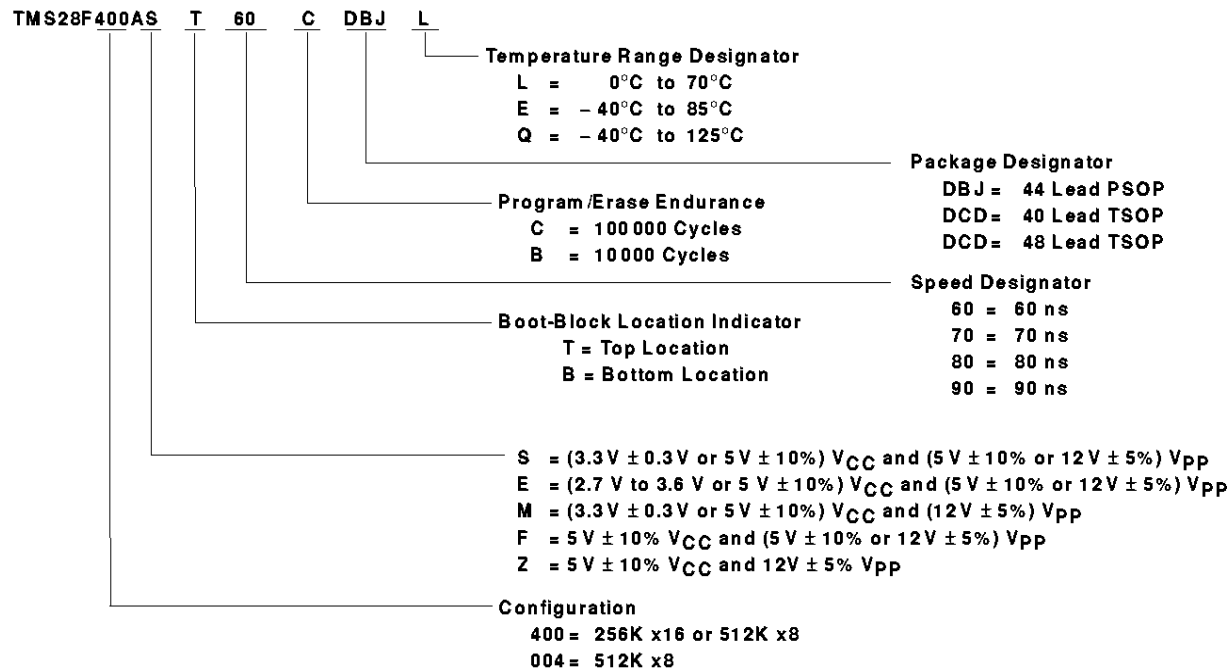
TMS28F400AS T 60 C DBJ L

Temperature Range Designator
L = 0°C to 70°C
E = – 40°C to 85°C
Q = – 40°C to 125°C

Package Designator
DBJ = 44 Lead PSOP
DCD = 40 Lead TSOP
DCD = 48 Lead TSOP

Program/Erase Endurance
C = 100 000 Cycles
B = 10 000 Cycles

Speed Designator
60 = 60 ns
70 = 70 ns
80 = 80 ns
90 = 90 ns

Boot-Block Location Indicator
T = Top Location
B = Bottom Location

S = (3.3 V ± 0.3 V or 5 V ± 10%) $V_{CC}$ and (5 V ± 10% or 12 V ± 5%) $V_{PP}$
E = (2.7 V to 3.6 V or 5 V ± 10%) $V_{CC}$ and (5 V ± 10% or 12 V ± 5%) $V_{PP}$
M = (3.3 V ± 0.3 V or 5 V ± 10%) $V_{CC}$ and (12 V ± 5%) $V_{PP}$
F = 5 V ± 10% $V_{CC}$ and (5 V ± 10% or 12 V ± 5%) $V_{PP}$
Z = 5 V ± 10% $V_{CC}$ and 12V ± 5% $V_{PP}$

Configuration
400 = 256K x16 or 512K x8
004 = 512K x8